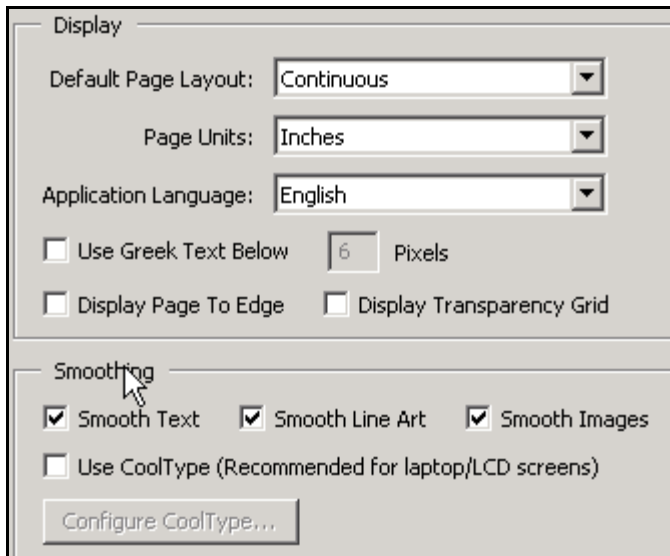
Display

Default Page Layout: Continuous

Page Units: Inches

Application Language: English

Use Greek Text Below 6 Pixels

Display Page To Edge

Display Transparency Grid

Smoothing

Smooth Text

Smooth Line Art

Smooth Images

Use CoolType (Recommended for laptop/LCD screens)

Configure CoolType...